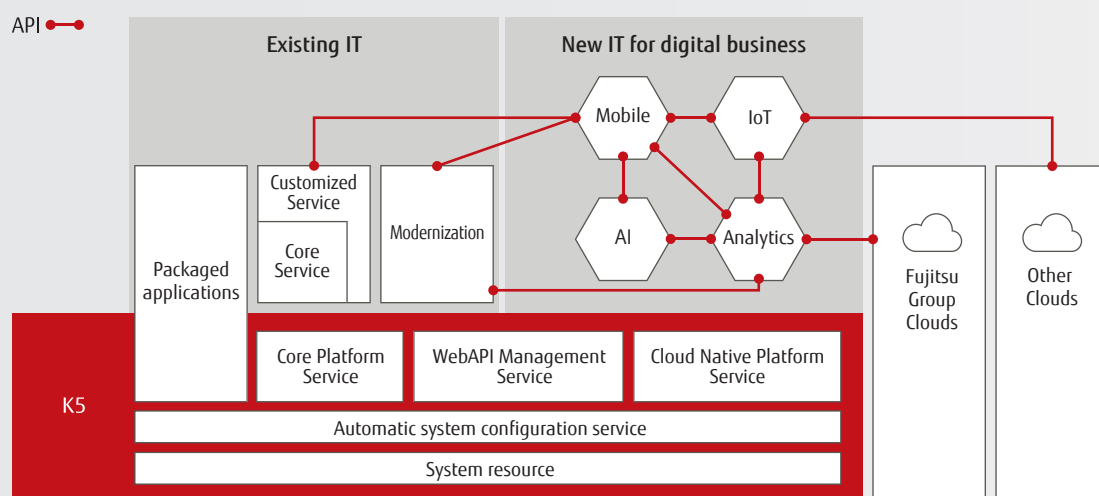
API

Existing IT

New IT for digital business

Mobile

IoT

Customized Service

Core Service

Modernization

AI

Analytics

Packaged applications

Fujitsu Group Clouds

Other Clouds

K5

Core Platform Service

WebAPI Management Service

Cloud Native Platform Service

Automatic system configuration service

System resource